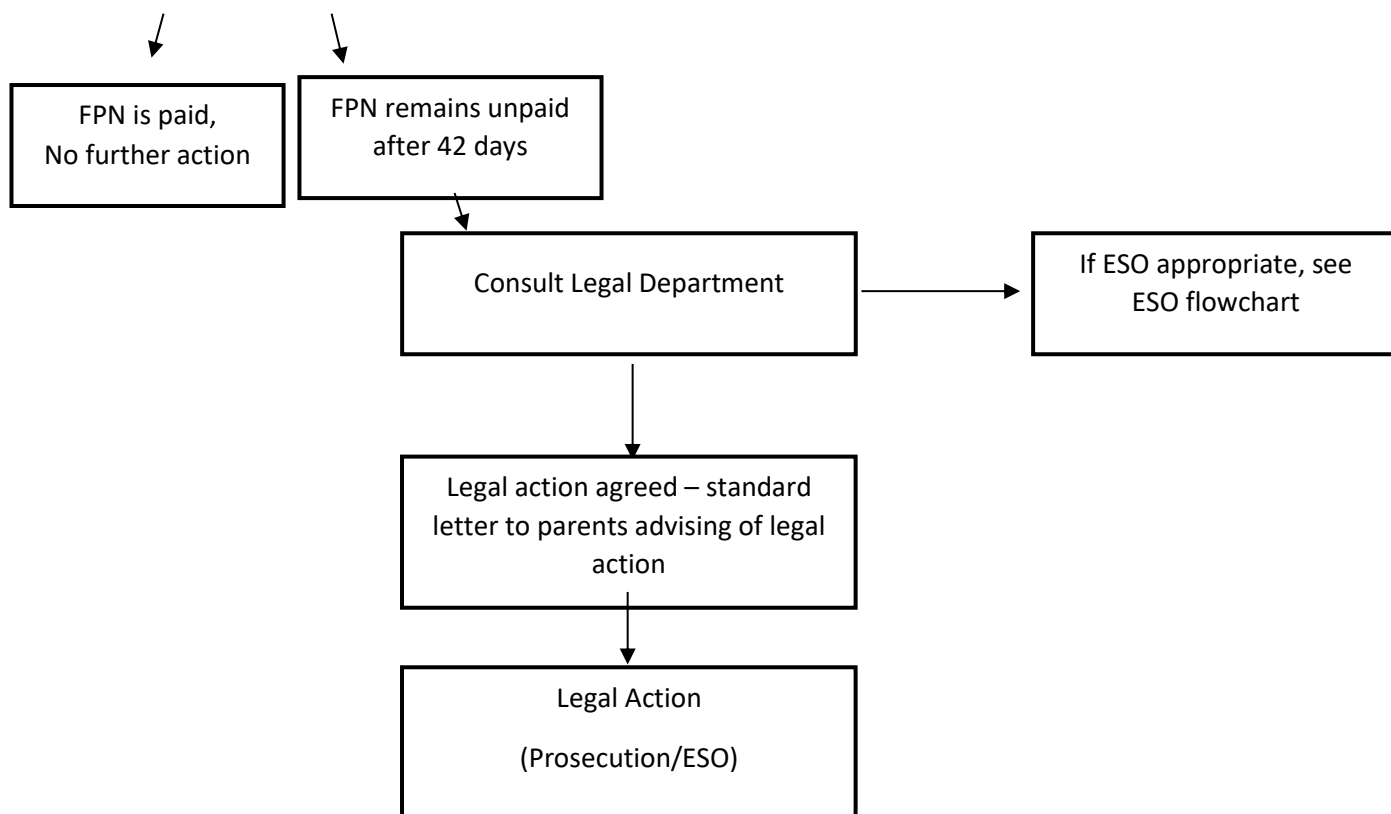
FPN is paid,
No further action

FPN remains unpaid after 42 days

Consult Legal Department

If ESO appropriate, see ESO flowchart

Legal action agreed – standard letter to parents advising of legal action

Legal Action

(Prosecution/ESO)